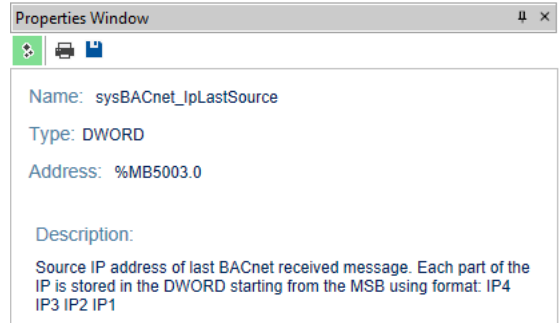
Properties Window

Name: sysBACnet_IpLastSource

Type: DWORD

Address: %MB5003.0

Description:

Source IP address of last BACnet received message. Each part of the IP is stored in the DWORD starting from the MSB using format: IP4 IP3 IP2 IP1